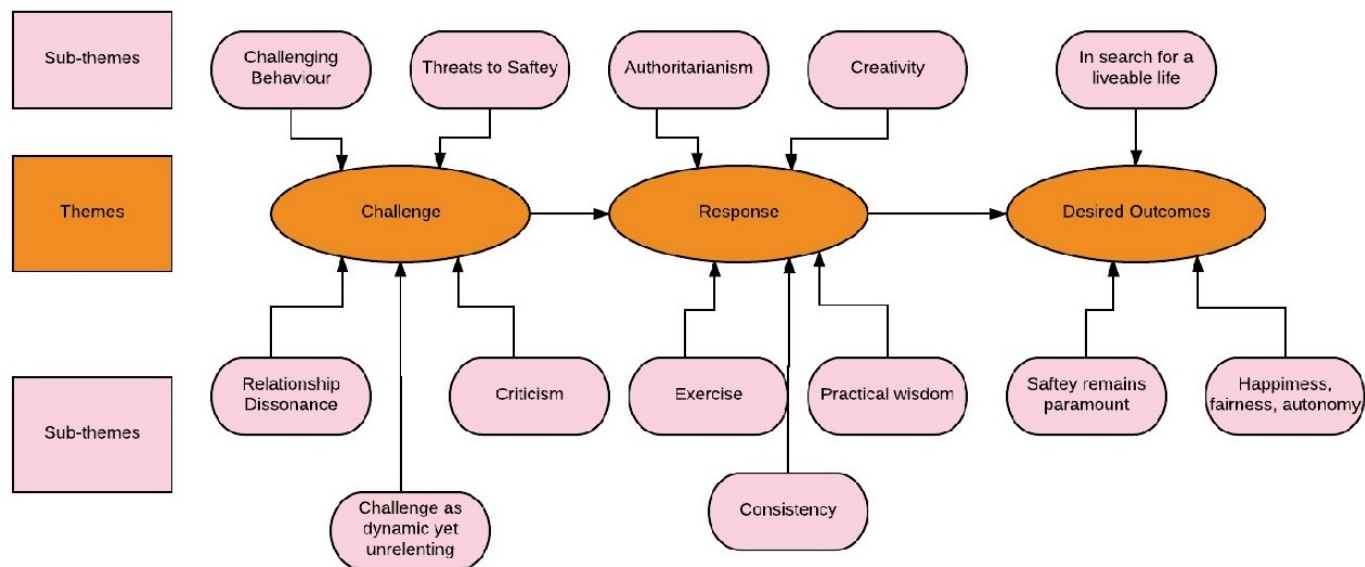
Sub-themes

Challenging Behaviour

Threats to Saftey

Authoritarianism

Creativity

In search for a liveable life

Themes

Challenge

Response

Desired Outcomes

Sub-themes

Relationship Dissonance

Criticism

Exercise

Practical wisdom

Saftey remains paramount

Happimess, fairness, autonomy

Challenge as dynamic yet unrelenting

Consistency